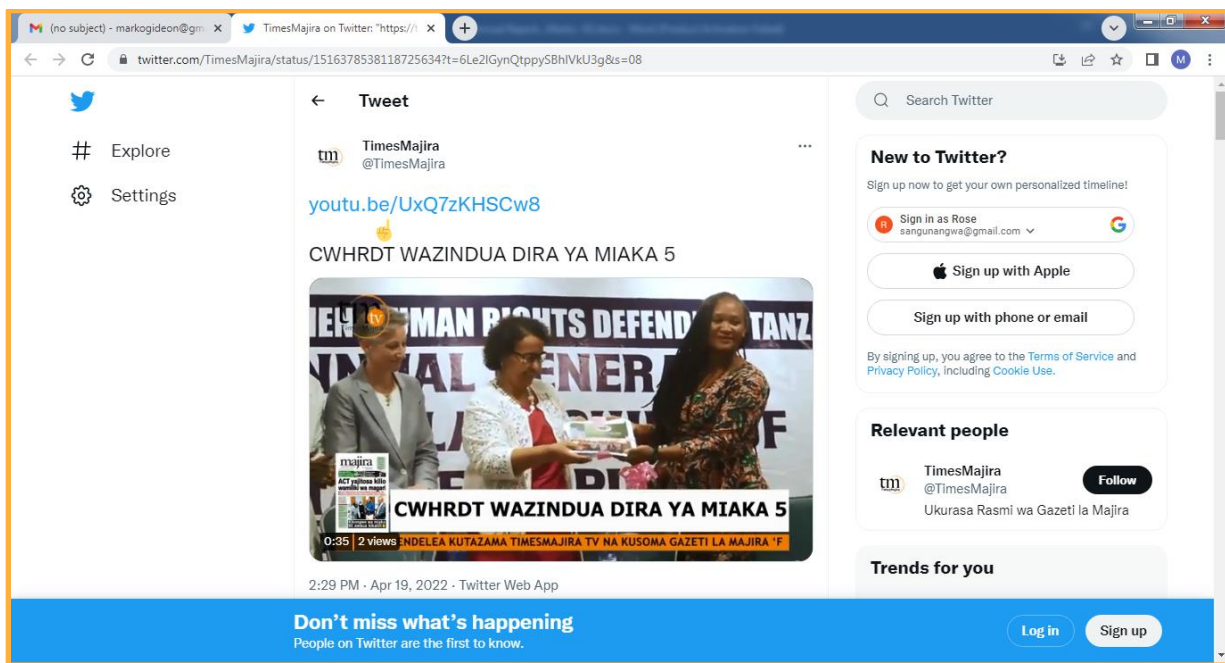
(no subject) - markogideon@gm ×
TimesMajira on Twitter: "https://t ×
twitter.com/TimesMajira/status/1516378538118725634?t=6Le2IGynQtppySBhlVkU3g&s=08

Explore
Settings

Tweet

tm
TimesMajira
@TimesMajira
youtu.be/UxQ7zKHSCw8
CWHRDT WAZINDUA DIRA YA MIAKA 5

tm tv
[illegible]MAN RIGHTS DEFEND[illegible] TANZ
majira
ACT yajitosa kilio
CWHRDT WAZINDUA DIRA YA MIAKA 5
0:35 | 2 views NDELEA KUTAZAMA TIMESMAJIRA TV NA KUSOMA GAZETI LA MAJIRA 'F

2:29 PM · Apr 19, 2022 · Twitter Web App

Search Twitter

New to Twitter?
Sign up now to get your own personalized timeline!
Sign in as Rose
sangunangwa@gmail.com
Sign up with Apple
Sign up with phone or email
By signing up, you agree to the Terms of Service and Privacy Policy, including Cookie Use.

Relevant people
tm
TimesMajira
@TimesMajira
Follow
Ukurasa Rasmi wa Gazeti la Majira

Trends for you

Don't miss what's happening
People on Twitter are the first to know.
Log in
Sign up